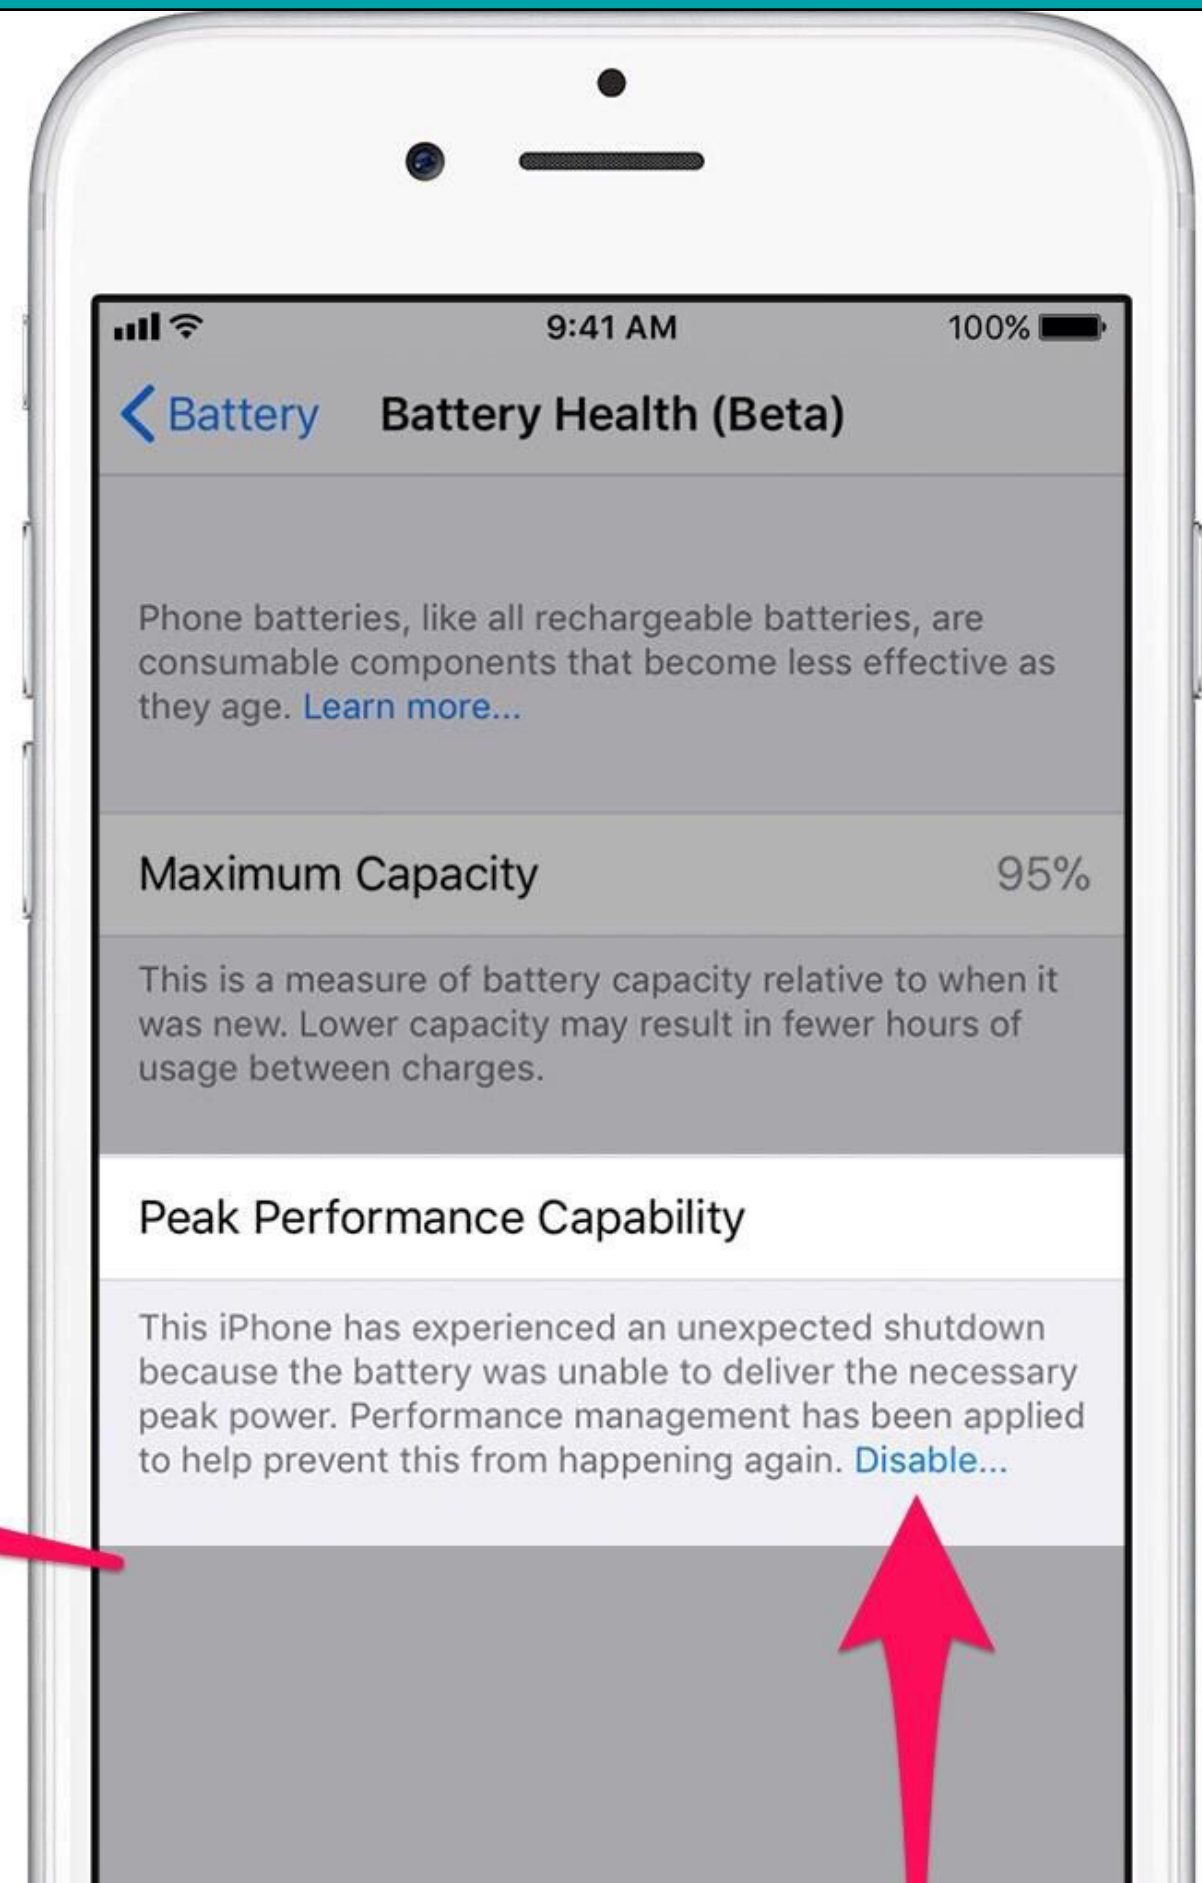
9:41 AM
100%

Battery
Battery Health (Beta)

Phone batteries, like all rechargeable batteries, are consumable components that become less effective as they age. Learn more...

Maximum Capacity
95%

This is a measure of battery capacity relative to when it was new. Lower capacity may result in fewer hours of usage between charges.

Peak Performance Capability

This iPhone has experienced an unexpected shutdown because the battery was unable to deliver the necessary peak power. Performance management has been applied to help prevent this from happening again. Disable...